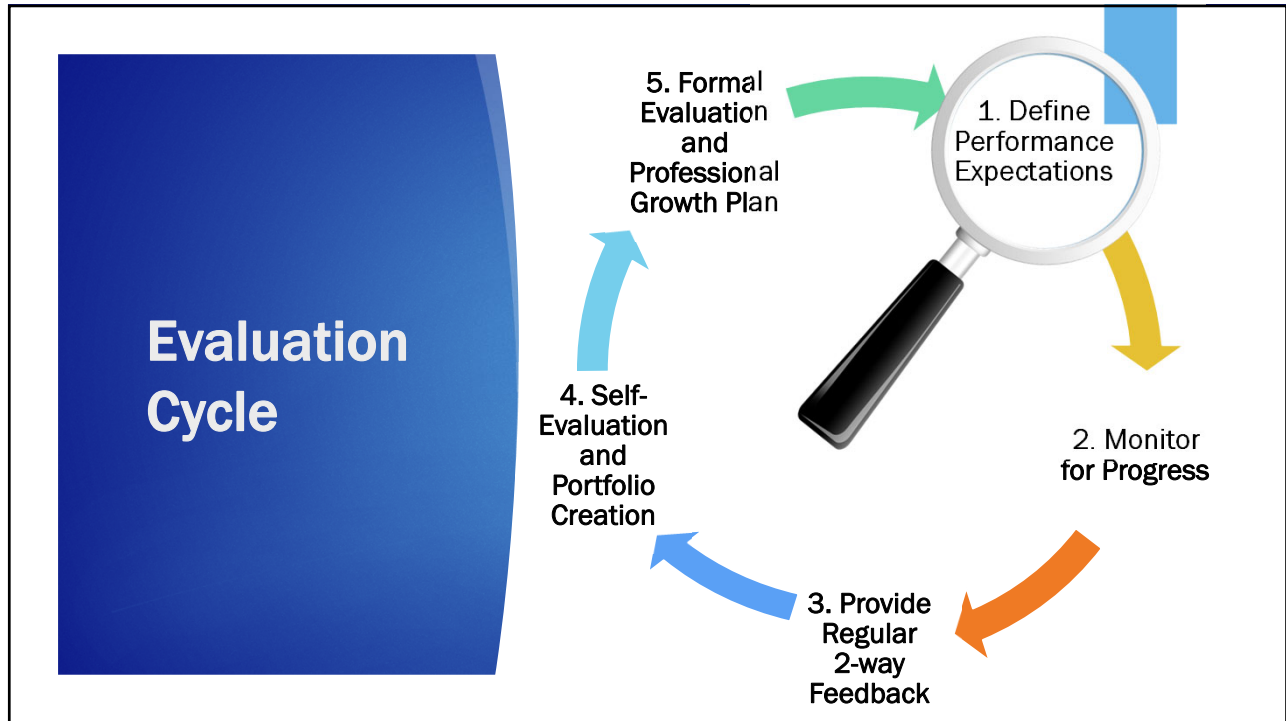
Evaluation Cycle

1. Define Performance Expectations

2. Monitor for Progress

3. Provide Regular 2-way Feedback

4. Self-Evaluation and Portfolio Creation

5. Formal Evaluation and Professional Growth Plan